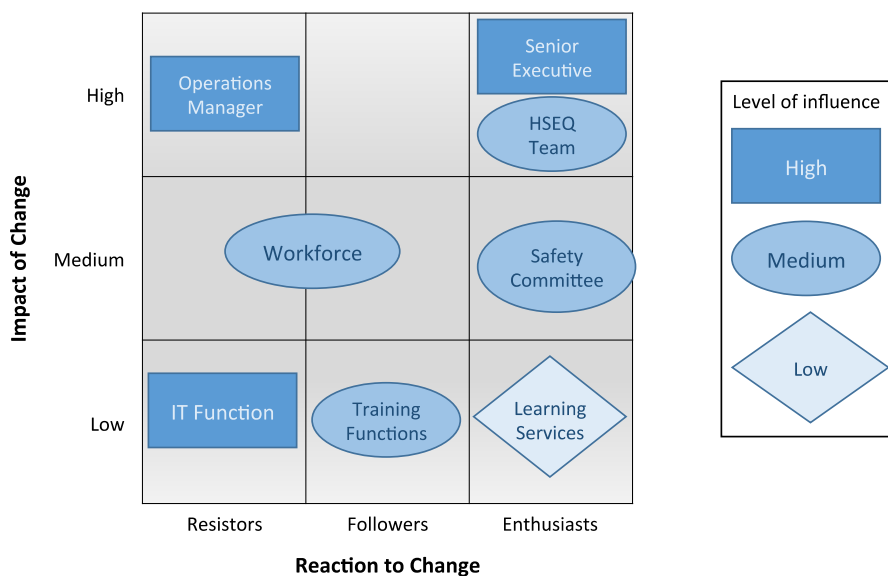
Impact of Change

High

Operations Manager

Senior Executive

HSEQ Team

Medium

Workforce

Safety Committee

Low

IT Function

Training Functions

Learning Services

Resistors

Followers

Enthusiasts

Reaction to Change

Level of influence

High

Medium

Low